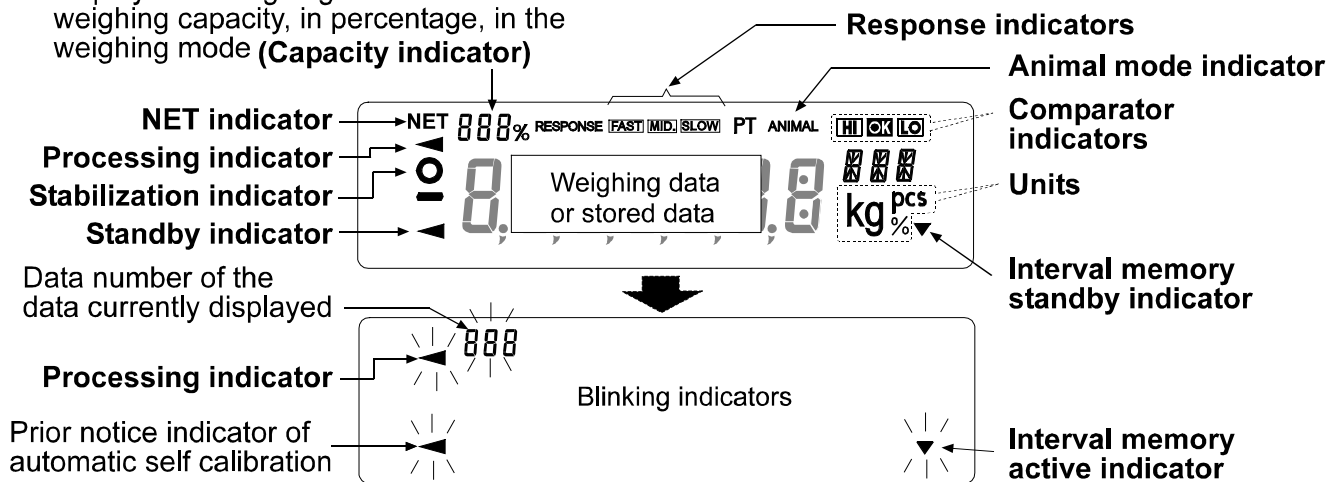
weighing capacity, in percentage, in the weighing mode (Capacity indicator)

Response indicators

Animal mode indicator

NET indicator

NET 888% RESPONSE FAST MID. SLOW PT ANIMAL HI OK LO

Comparator indicators

Processing indicator

Stabilization indicator

Weighing data or stored data

Units

kg pcs %

Standby indicator

Data number of the data currently displayed

Interval memory standby indicator

888

Processing indicator

Blinking indicators

Prior notice indicator of automatic self calibration

Interval memory active indicator